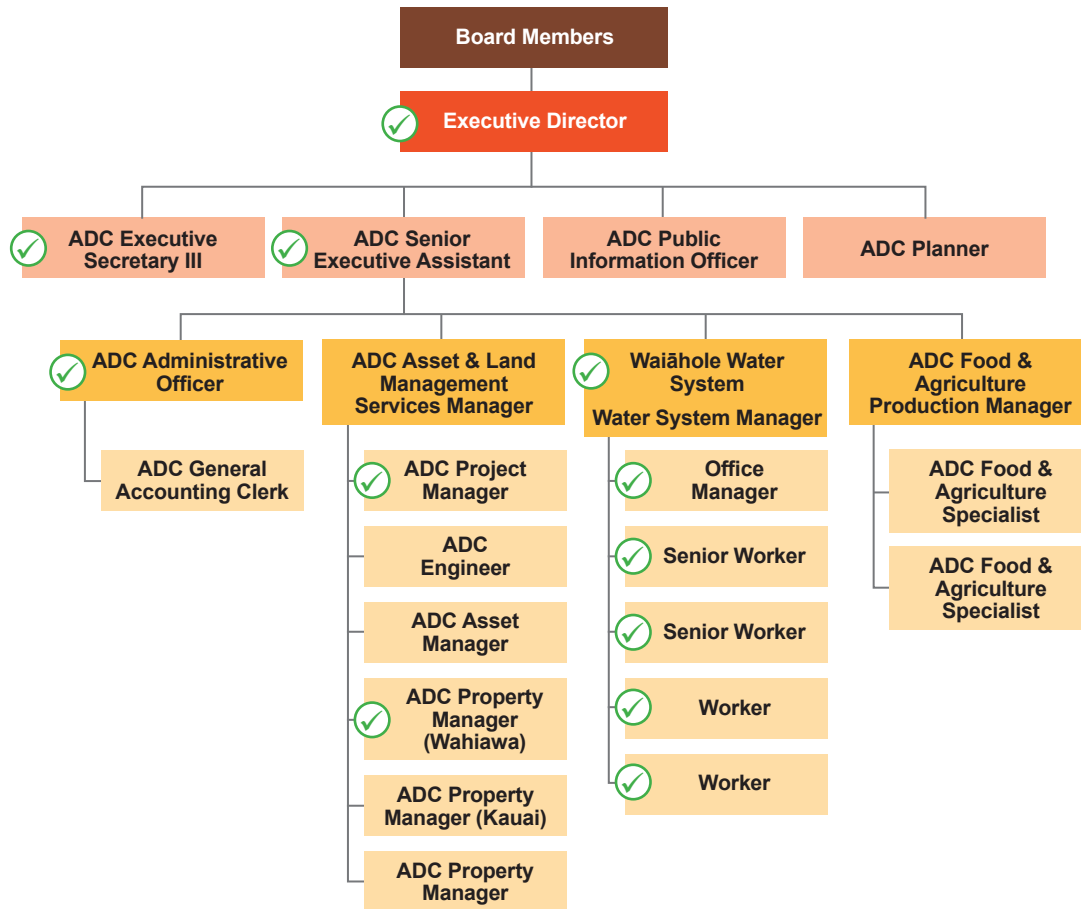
Board Members

Executive Director

ADC Executive Secretary III

ADC Senior Executive Assistant

ADC Public Information Officer

ADC Planner

ADC Administrative Officer

ADC General Accounting Clerk

ADC Asset & Land Management Services Manager

ADC Project Manager

ADC Engineer

ADC Asset Manager

ADC Property Manager (Wahiawa)

ADC Property Manager (Kauai)

ADC Property Manager

Waiāhole Water System

Water System Manager

Office Manager

Senior Worker

Senior Worker

Worker

Worker

ADC Food & Agriculture Production Manager

ADC Food & Agriculture Specialist

ADC Food & Agriculture Specialist